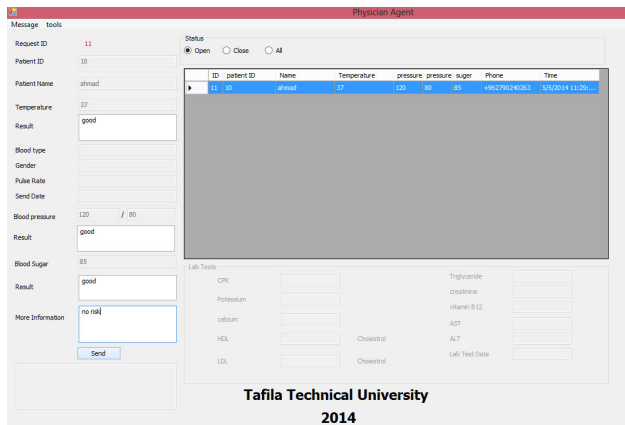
Physician Agent

Message tools

Request ID 11

Patient ID 10

Patient Name ahmad

Temperature 37

Result good

Blood type

Gender

Pulse Rate

Send Date

Blood pressure 120 / 80

Result good

Blood Sugar 85

Result good

More Information no risk

Send

Status

Open Close All

| | ID | patient ID | Name | Temperature | pressure | pressure | suger | Phone | Time |
|---|---|---|---|---|---|---|---|---|---|
| ▸ | 11 | 10 | ahmad | 37 | 120 | 80 | 85 | +962790240263 | 5/5/2014 11:29:... |

Lab Tests

CPK

Potassium

calcium

HDL

LDL

Cholestrol

Cholestrol

Triglyceride

creatinine

vitamin B12

AST

ALT

Lab Test Date

Tafila Technical University

2014